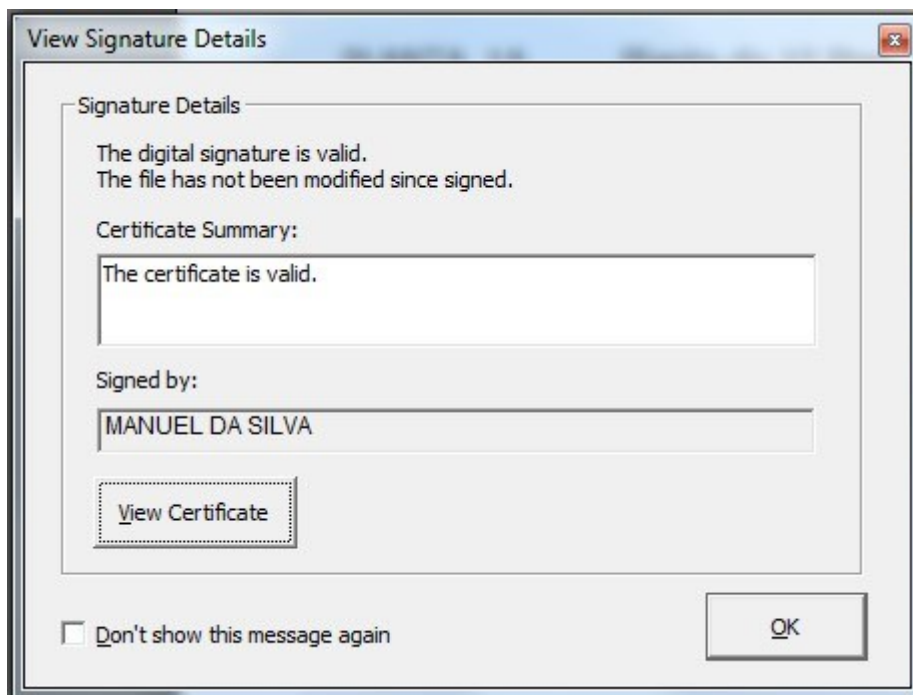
View Signature Details

Signature Details

The digital signature is valid.
The file has not been modified since signed.

Certificate Summary:

The certificate is valid.

Signed by:

MANUEL DA SILVA

View Certificate

Don't show this message again

OK